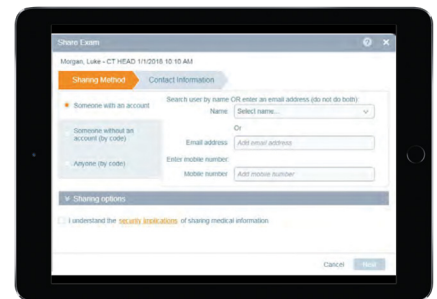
Share Exam

Morgan, Luke - CT HEAD 1/1/2016 10:10 AM

Sharing Method

Contact Information

Someone with an account

Someone without an account (by code)

Anyone (by code)

Search user by name OR enter an email address (do not do both)

Name: Select name...

Or

Email address Add email address

Enter mobile number

Mobile number Add mobile number

Sharing options

I understand the security implications of sharing medical information.

Cancel

Next